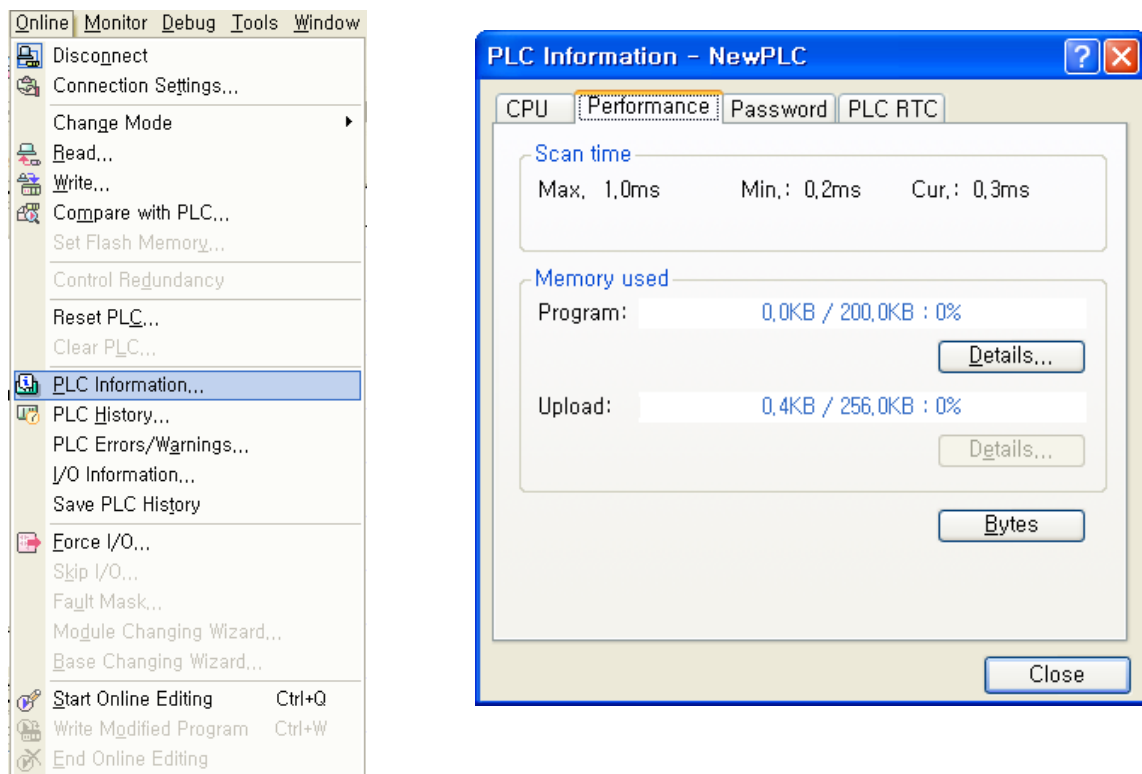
Online Monitor Debug Tools Window

Disconnect
Connection Settings...
Change Mode
Read...
Write...
Compare with PLC...
Set Flash Memory...
Control Redundancy
Reset PLC...
Clear PLC...
PLC Information...
PLC History...
PLC Errors/Warnings...
I/O Information...
Save PLC History
Force I/O...
Skip I/O...
Fault Mask...
Module Changing Wizard...
Base Changing Wizard...
Start Online Editing Ctrl+Q
Write Modified Program Ctrl+W
End Online Editing

PLC Information - NewPLC

CPU | Performance | Password | PLC RTC

Scan time
Max. 1.0ms Min.: 0.2ms Cur.: 0.3ms

Memory used
Program: 0.0KB / 200.0KB : 0%
Details...
Upload: 0.4KB / 256.0KB : 0%
Details...

Bytes

Close